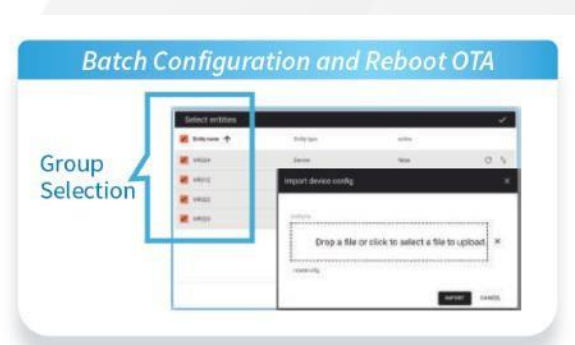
Batch Configuration and Reboot OTA

Group Selection

Select entities

Entity name ↑

Entity type

Active

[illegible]

Device

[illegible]

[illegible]

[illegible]

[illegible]

Import device config

×

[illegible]

Drop a file or click to select a file to upload.

×

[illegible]

IMPORT

CANCEL